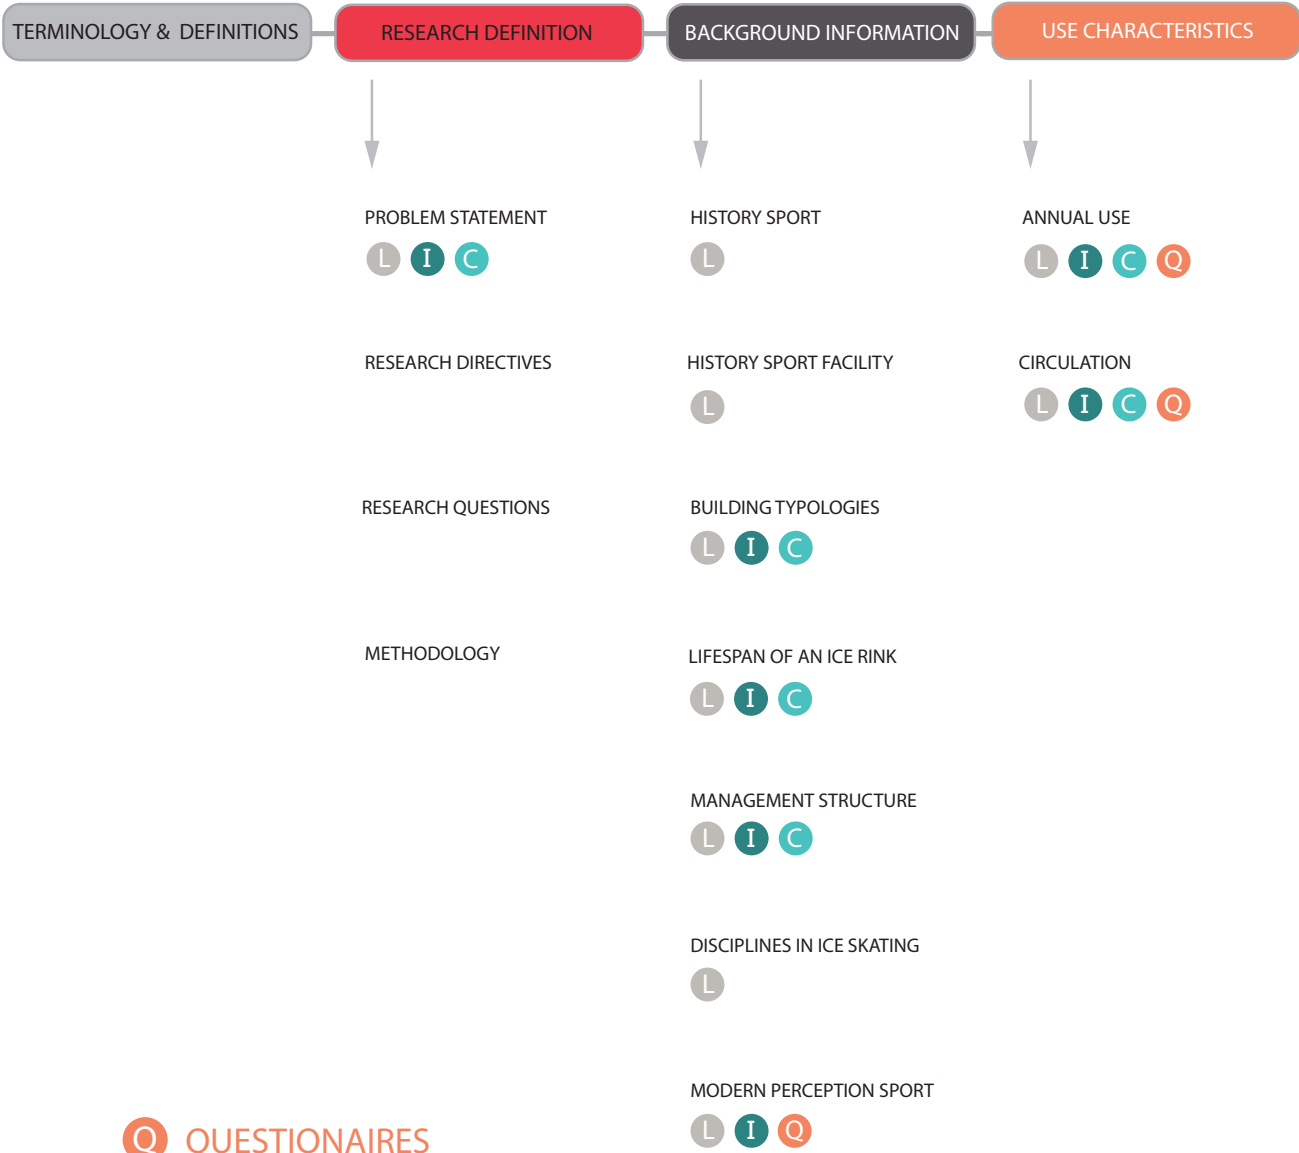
TERMINOLOGY & DEFINITIONS

RESEARCH DEFINITION

BACKGROUND INFORMATION

USE CHARACTERISTICS

PROBLEM STATEMENT
L I C

RESEARCH DIRECTIVES

RESEARCH QUESTIONS

METHODOLOGY

HISTORY SPORT
L

HISTORY SPORT FACILITY
L

BUILDING TYPOLOGIES
L I C

LIFESPAN OF AN ICE RINK
L I C

MANAGEMENT STRUCTURE
L I C

DISCIPLINES IN ICE SKATING
L

MODERN PERCEPTION SPORT
L I Q

ANNUAL USE
L I C Q

CIRCULATION
L I C Q

Q QUESTIONAIRES